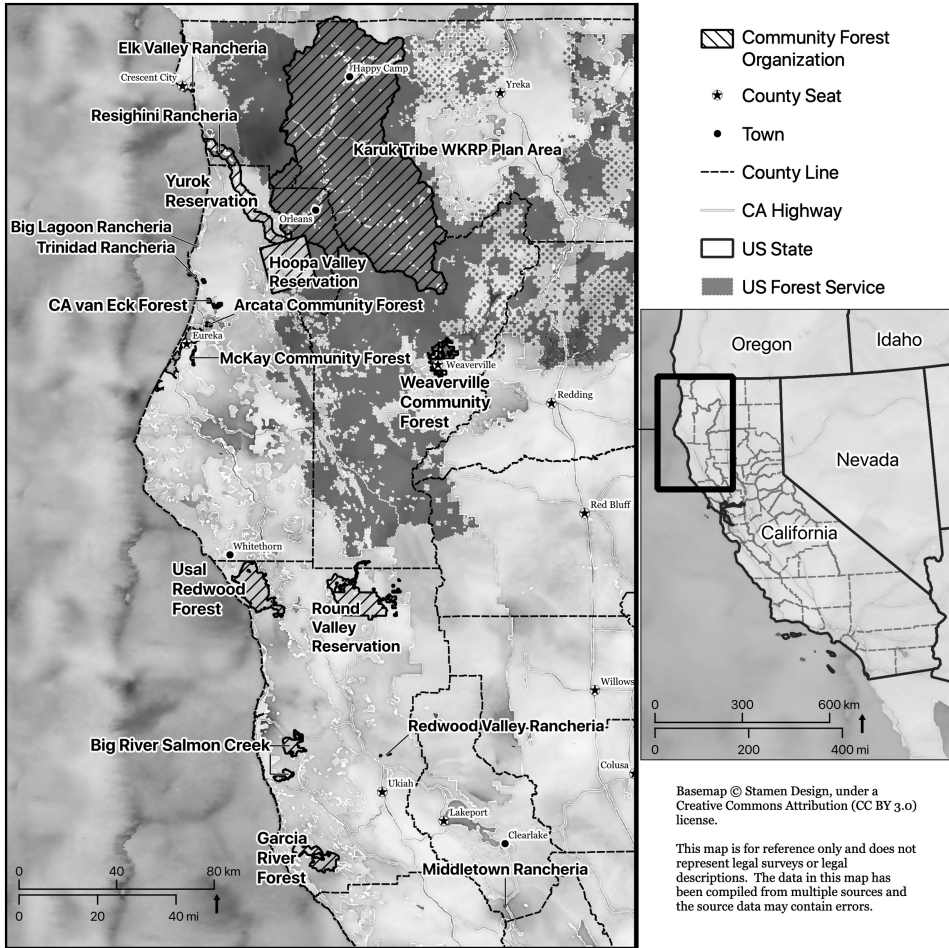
Elk Valley Rancheria
Crescent City
Happy Camp
Yreka
Resighini Rancheria
Karuk Tribe WKRP Plan Area
Yurok Reservation
Orleans
Big Lagoon Rancheria
Trinidad Rancheria
Hoopa Valley Reservation
CA van Eck Forest
Arcata Community Forest
Eureka
McKay Community Forest
Weaverville
Weaverville Community Forest
Redding
Red Bluff
Whitethorn
Usal Redwood Forest
Round Valley Reservation
Willows
Redwood Valley Rancheria
Big River Salmon Creek
Colusa
Ukiah
Lakeport
Clearlake
Garcia River Forest
Middletown Rancheria
0 40 80 km
0 20 40 mi

Community Forest Organization
County Seat
Town
County Line
CA Highway
US State
US Forest Service

Oregon
Idaho
Nevada
California
0 300 600 km
0 200 400 mi

Basemap © Stamen Design, under a Creative Commons Attribution (CC BY 3.0) license.

This map is for reference only and does not represent legal surveys or legal descriptions. The data in this map has been compiled from multiple sources and the source data may contain errors.